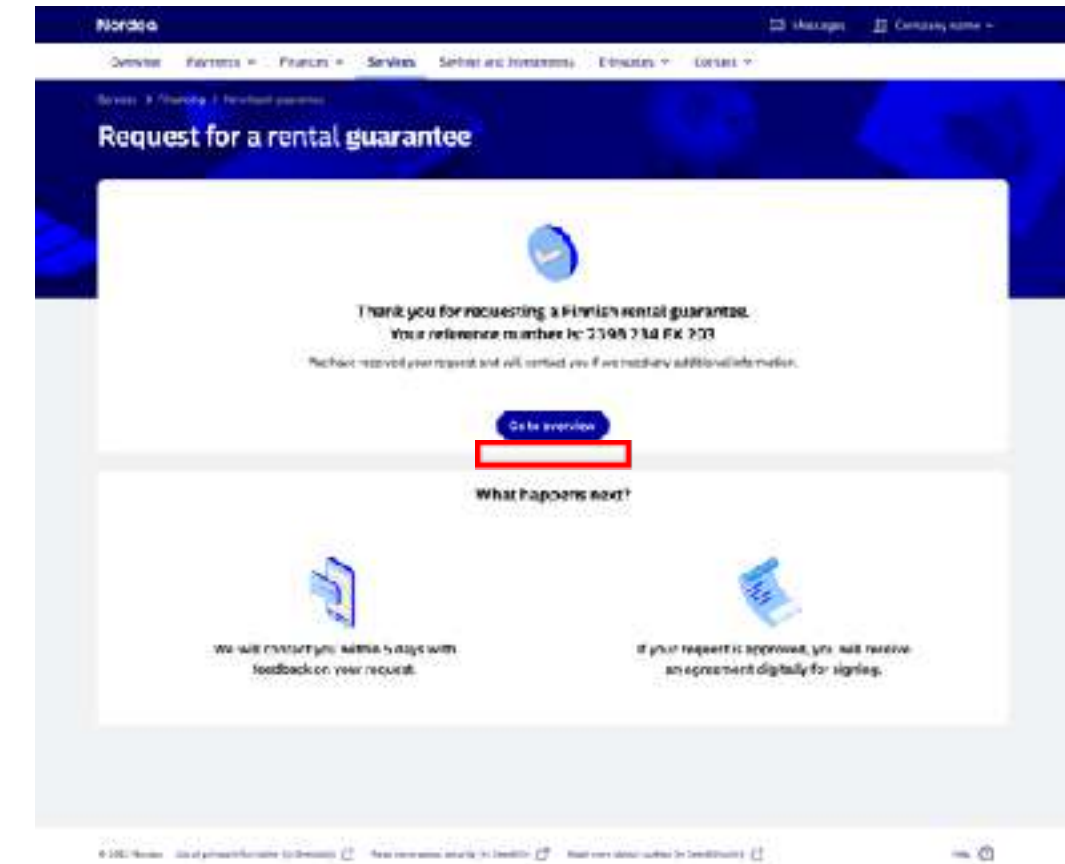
Nordea

Messages Company name

Overview Payments Finances Services Settings and Investments Estimates Contact

Services > Financing > Rental guarantee

Request for a rental guarantee

Thank you for requesting a Finnish rental guarantee.
Your reference number is: 2398 234 EK 203

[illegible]

Go to overview

What happens next?

We will contact you within 5 days with feedback on your request.

If your request is approved, you will receive an agreement digitally for signing.

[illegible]